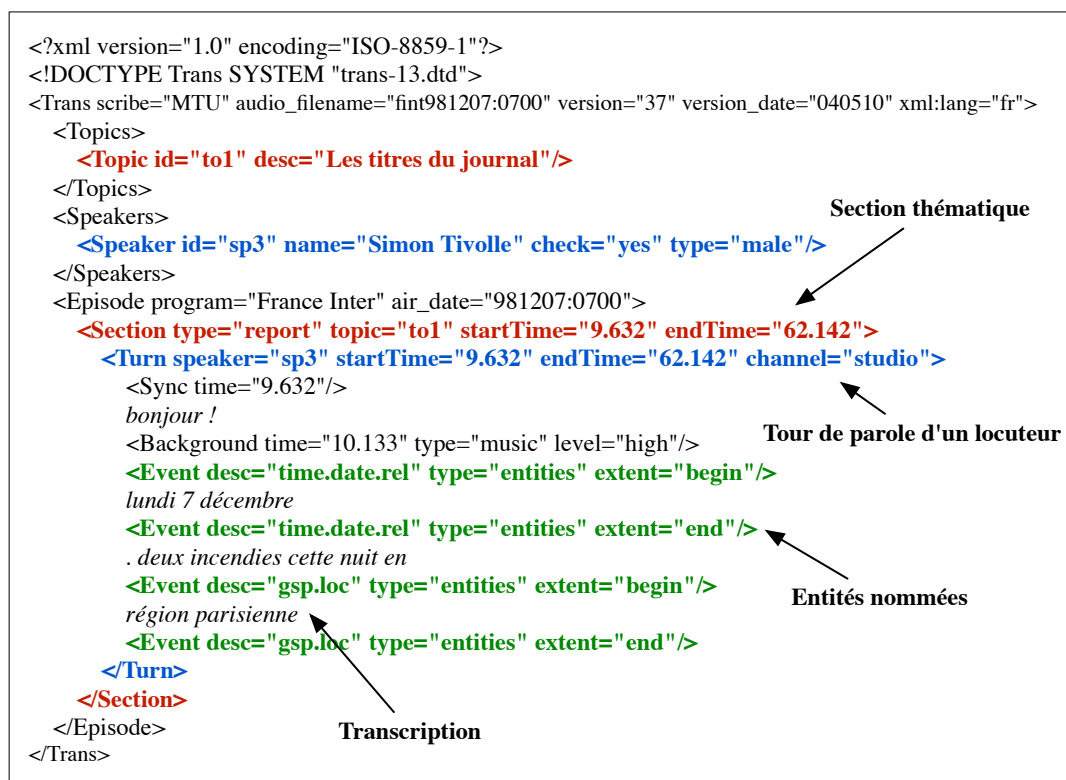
<?xml version="1.0" encoding="ISO-8859-1"?>
<!DOCTYPE Trans SYSTEM "trans-13.dtd">
<Trans scribe="MTU" audio_filename="fint981207:0700" version="37" version_date="040510" xml:lang="fr">
<Topics>
<Topic id="to1" desc="Les titres du journal"/>
</Topics>
<Speakers>
<Speaker id="sp3" name="Simon Tivolle" check="yes" type="male"/>
</Speakers>
<Episode program="France Inter" air_date="981207:0700">
<Section type="report" topic="to1" startTime="9.632" endTime="62.142">
<Turn speaker="sp3" startTime="9.632" endTime="62.142" channel="studio">
<Sync time="9.632"/>
bonjour !
<Background time="10.133" type="music" level="high"/>
<Event desc="time.date.rel" type="entities" extent="begin"/>
lundi 7 décembre
<Event desc="time.date.rel" type="entities" extent="end"/>
. deux incendies cette nuit en
<Event desc="gsp.loc" type="entities" extent="begin"/>
région parisienne
<Event desc="gsp.loc" type="entities" extent="end"/>
</Turn>
</Section>
</Episode>
</Trans>

Section thématique

Tour de parole d'un locuteur

Entités nommées

Transcription